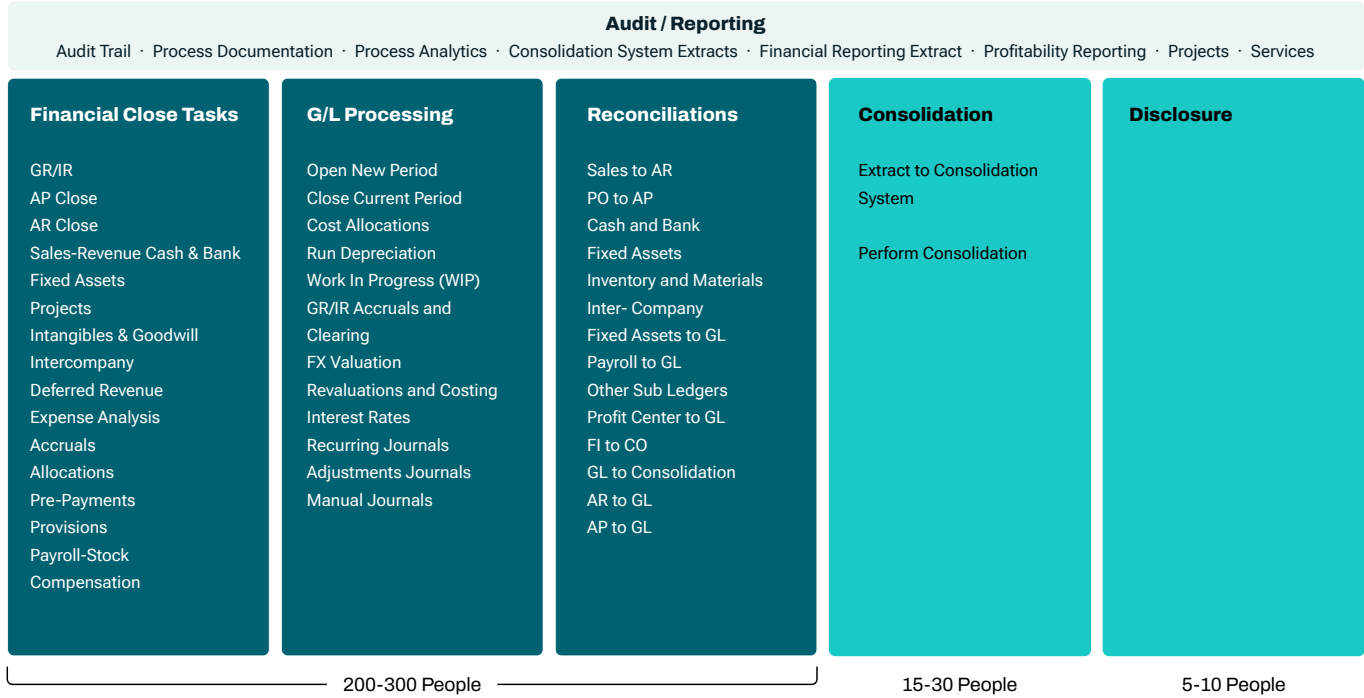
Audit / Reporting
Audit Trail · Process Documentation · Process Analytics · Consolidation System Extracts · Financial Reporting Extract · Profitability Reporting · Projects · Services

Financial Close Tasks

GR/IR
AP Close
AR Close
Sales-Revenue Cash & Bank
Fixed Assets
Projects
Intangibles & Goodwill
Intercompany
Deferred Revenue
Expense Analysis
Accruals
Allocations
Pre-Payments
Provisions
Payroll-Stock Compensation

G/L Processing

Open New Period
Close Current Period
Cost Allocations
Run Depreciation
Work In Progress (WIP)
GR/IR Accruals and Clearing
FX Valuation
Revaluations and Costing
Interest Rates
Recurring Journals
Adjustments Journals
Manual Journals

Reconciliations

Sales to AR
PO to AP
Cash and Bank
Fixed Assets
Inventory and Materials
Inter- Company
Fixed Assets to GL
Payroll to GL
Other Sub Ledgers
Profit Center to GL
FI to CO
GL to Consolidation
AR to GL
AP to GL

Consolidation

Extract to Consolidation System

Perform Consolidation

Disclosure

200-300 People

15-30 People

5-10 People